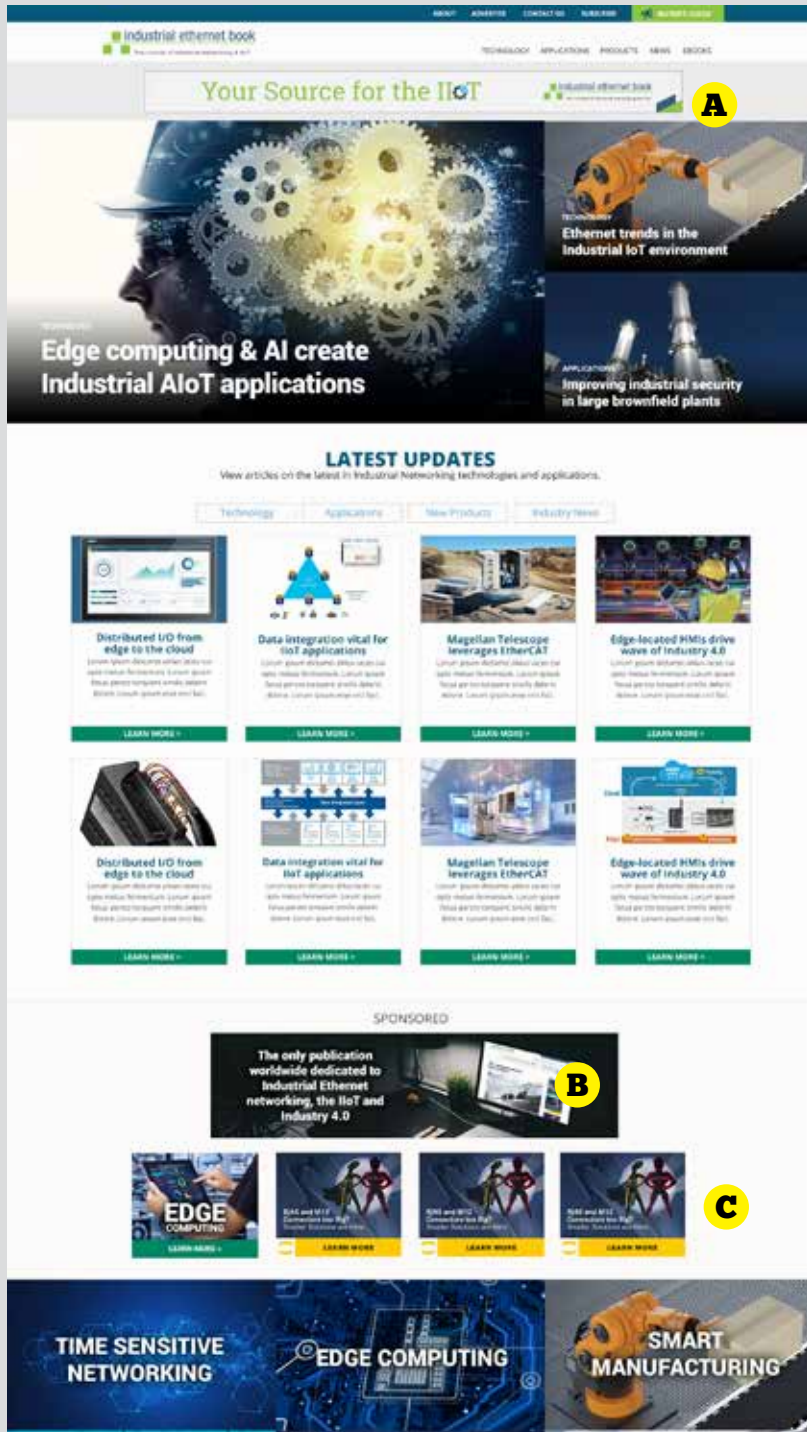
ABOUT ADVERTISE CONTACT US SUBSCRIBE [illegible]

industrial ethernet book

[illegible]

TECHNOLOGY APPLICATIONS PRODUCTS NEWS EBOOKS

Your Source for the IIoT

industrial ethernet book

A

TECHNOLOGY

Edge computing & AI create Industrial AIoT applications

TECHNOLOGY

Ethernet trends in the Industrial IoT environment

APPLICATIONS

Improving industrial security in large brownfield plants

LATEST UPDATES

View articles on the latest in Industrial Networking technologies and applications.

Technology Applications New Products Industry News

Distributed I/O from edge to the cloud

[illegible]

LEARN MORE >

Data integration vital for IIoT applications

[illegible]

LEARN MORE >

Magellan Telescope leverages EtherCAT

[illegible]

LEARN MORE >

Edge-located HMIs drive wave of Industry 4.0

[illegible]

LEARN MORE >

Distributed I/O from edge to the cloud

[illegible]

LEARN MORE >

Data integration vital for IIoT applications

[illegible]

LEARN MORE >

Magellan Telescope leverages EtherCAT

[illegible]

LEARN MORE >

Edge-located HMIs drive wave of Industry 4.0

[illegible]

LEARN MORE >

SPONSORED

The only publication worldwide dedicated to Industrial Ethernet networking, the IIoT and Industry 4.0

B

EDGE COMPUTING

LEARN MORE >

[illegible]

LEARN MORE

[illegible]

LEARN MORE

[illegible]

LEARN MORE

C

TIME SENSITIVE NETWORKING

EDGE COMPUTING

SMART MANUFACTURING